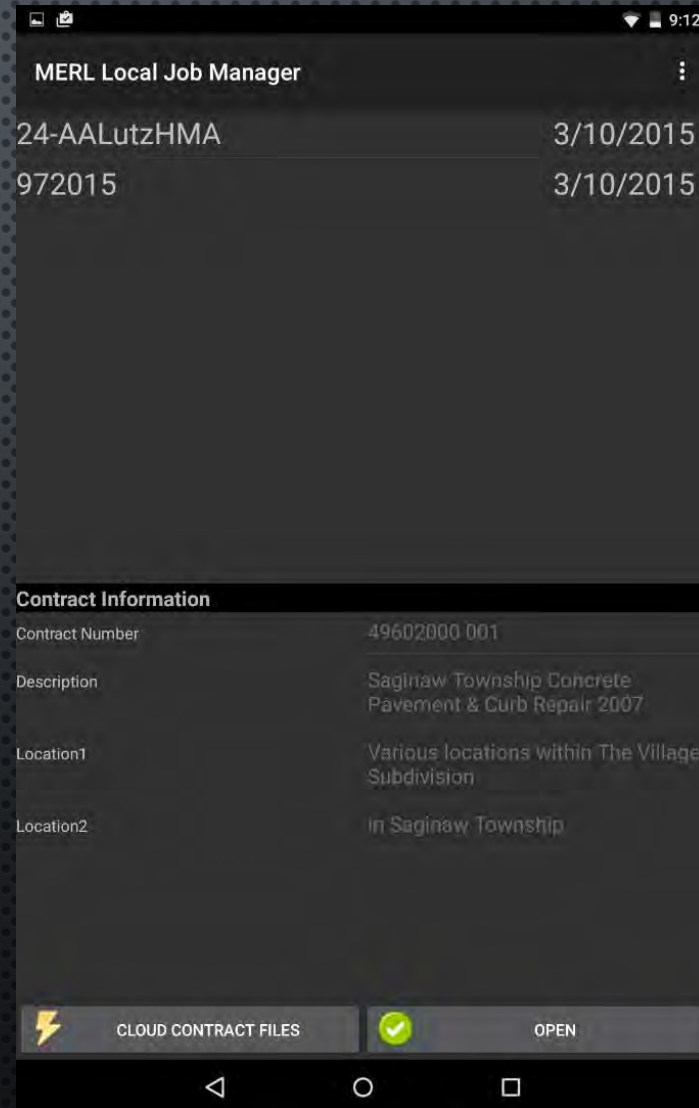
9:12

MERL Local Job Manager

24-AALutzHMA 3/10/2015
972015 3/10/2015

Contract Information

| | |
|---|---|
| Contract Number | 49602000 001 |
| Description | Saginaw Township Concrete Pavement & Curb Repair 2007 |
| Location1 | Various locations within The Village Subdivision |
| Location2 | in Saginaw Township |

CLOUD CONTRACT FILES

OPEN